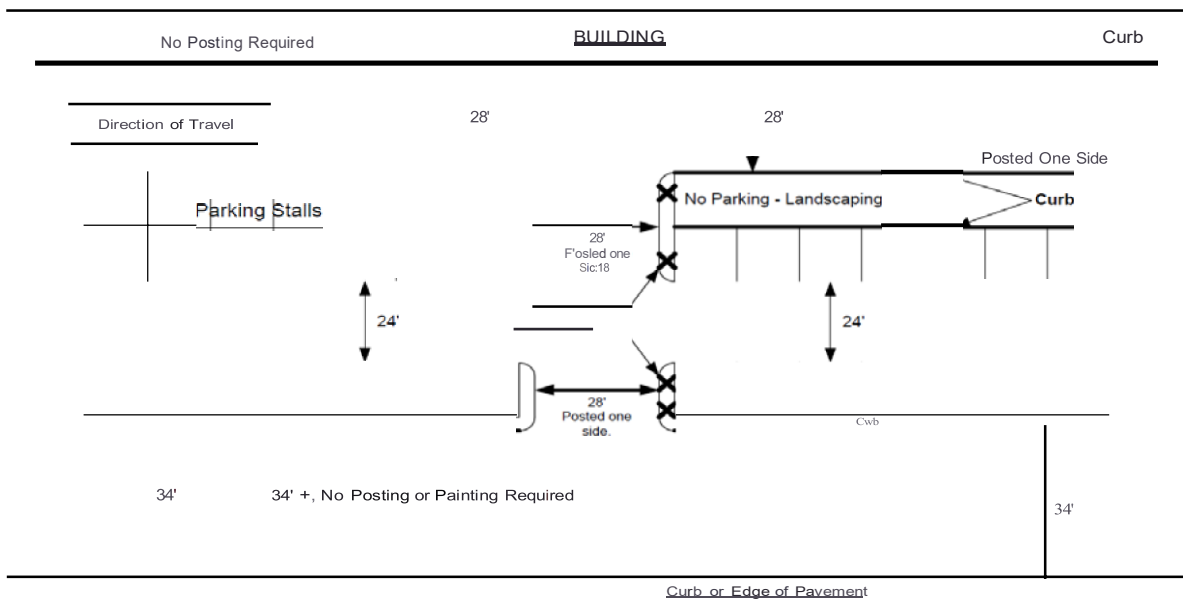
No Posting Required

BUILDING

Curb

Direction of Travel

28'

28'

Posted One Side

Parking Stalls

No Parking - Landscaping

Curb

28'
F'osled one
Sic:18

24'

24'

28'
Posted one
side.

Cwb

34'

34' +, No Posting or Painting Required

34'

Curb or Edge of Pavement